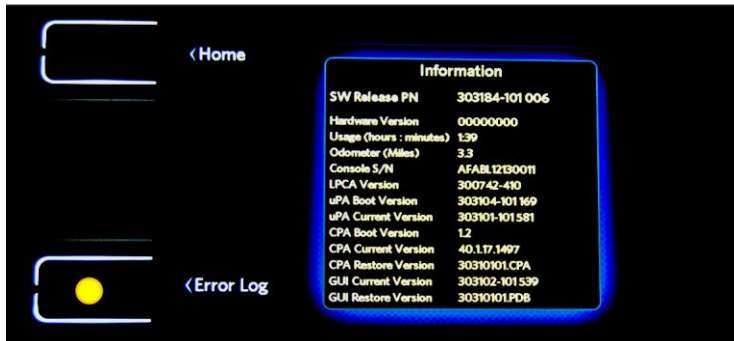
‹Home

Information

| SW Release PN | 303184-101 006 |
|---|---|
| Hardware Version | 00000000 |
| Usage (hours : minutes) | 1:39 |
| Odometer (Miles) | 3.3 |
| Console S/N | AFABL12130011 |
| LPCA Version | 300742-410 |
| uPA Boot Version | 303104-101 169 |
| uPA Current Version | 303101-101 581 |
| CPA Boot Version | 1.2 |
| CPA Current Version | 40.1.17.1497 |
| CPA Restore Version | 30310101.CPA |
| GUI Current Version | 303102-101 539 |
| GUI Restore Version | 30310101.PDB |

‹Error Log